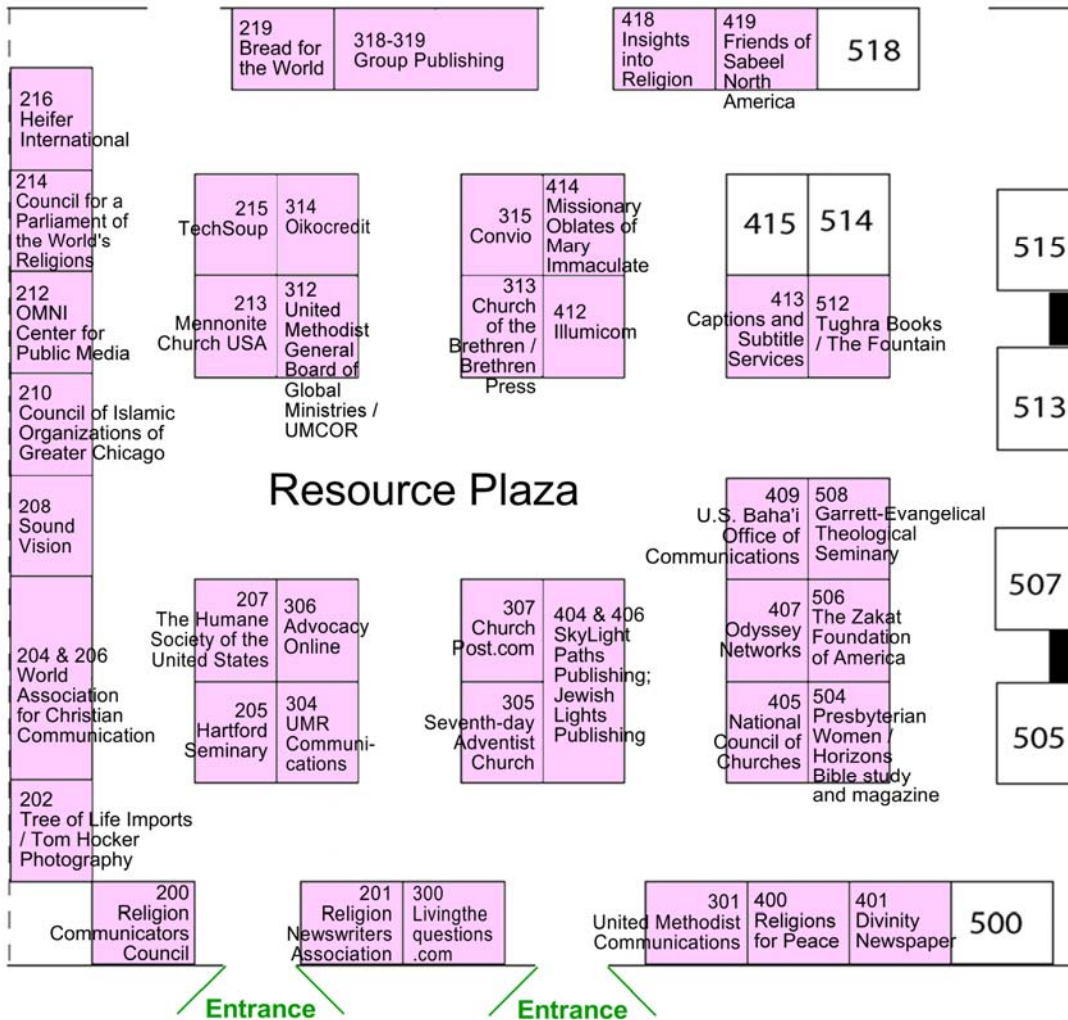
219
Bread for the World

318-319
Group Publishing

418
Insights into Religion

419
Friends of Sabeel North America

518

216
Heifer International

214
Council for a Parliament of the World's Religions

212
OMNI Center for Public Media

210
Council of Islamic Organizations of Greater Chicago

208
Sound Vision

204 & 206
World Association for Christian Communication

202
Tree of Life Imports / Tom Hocker Photography

215
TechSoup

314
Oikocredit

213
Mennonite Church USA

312
United Methodist General Board of Global Ministries / UMCOR

315
Convio

414
Missionary Oblates of Mary Immaculate

313
Church of the Brethren / Brethren Press

412
Illumicom

415

514

413
Captions and Subtitle Services

512
Tughra Books / The Fountain

515

513

Resource Plaza

409
U.S. Baha'i Office of Communications

508
Garrett-Evangelical Theological Seminary

507

207
The Humane Society of the United States

306
Advocacy Online

205
Hartford Seminary

304
UMR Communications

307
Church Post.com

404 & 406
SkyLight Paths Publishing; Jewish Lights Publishing

305
Seventh-day Adventist Church

407
Odyssey Networks

506
The Zakat Foundation of America

405
National Council of Churches

504
Presbyterian Women / Horizons Bible study and magazine

505

200
Religion Communicators Council

201
Religion Newswriters Association

300
Livingthe questions .com

301
United Methodist Communications

400
Religions for Peace

401
Divinity Newspaper

500

Entrance

Entrance